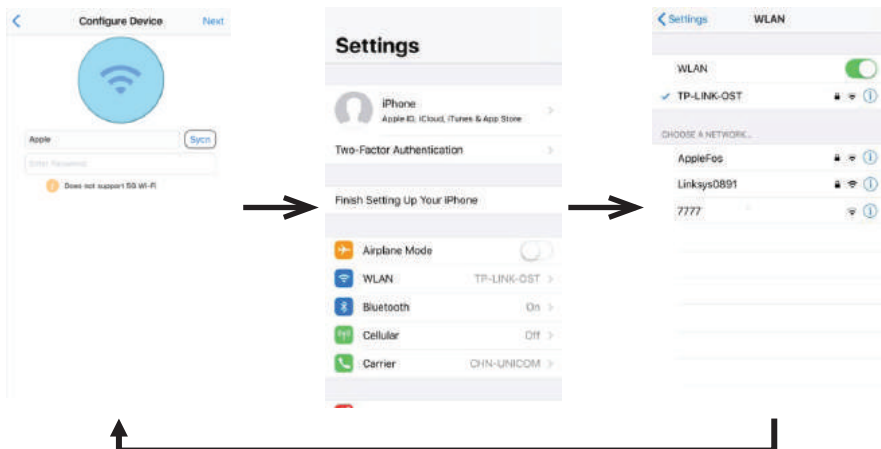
Configure Device

Next

Apple

Sycn

Enter Password

Does not support 5G Wi-Fi

Settings

iPhone

Apple ID, iCloud, iTunes & App Store

Two-Factor Authentication

Finish Setting Up Your iPhone

Airplane Mode

WLAN

TP-LINK-OST

Bluetooth

On

Cellular

Off

Carrier

CHN-UNICOM

Settings

WLAN

WLAN

TP-LINK-OST

CHOOSE A NETWORK...

AppleFos

Linksys0891

7777